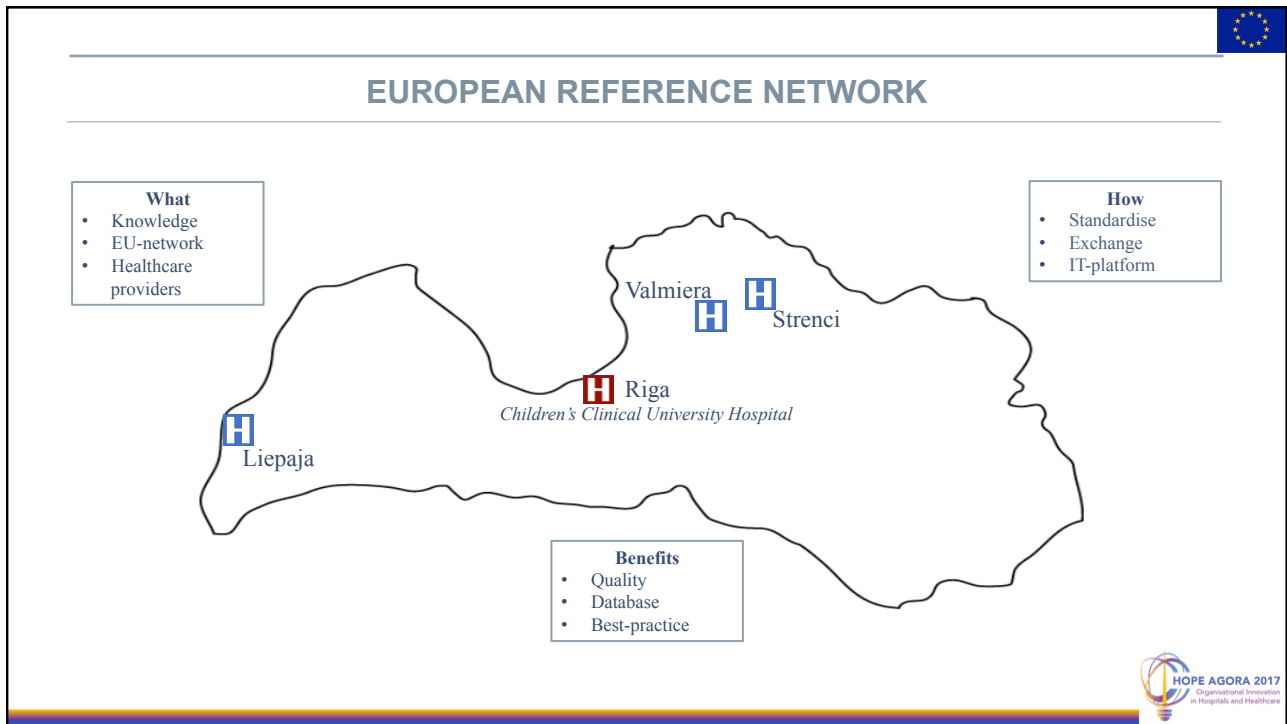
EUROPEAN REFERENCE NETWORK

What
- Knowledge
- EU-network
- Healthcare providers

How
- Standardise
- Exchange
- IT-platform

Valmiera
H
H
Strenci

H
Riga
Children's Clinical University Hospital

H
Liepaja

Benefits
- Quality
- Database
- Best-practice

HOPE AGORA 2017
Organisational Innovation in Hospitals and Healthcare